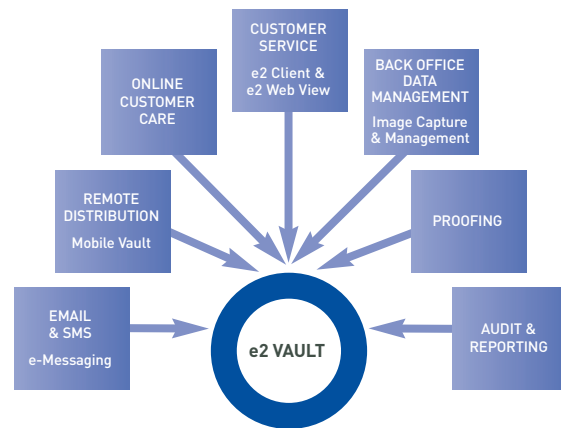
CUSTOMER SERVICE
e2 Client & e2 Web View

ONLINE CUSTOMER CARE

BACK OFFICE DATA MANAGEMENT
Image Capture & Management

REMOTE DISTRIBUTION
Mobile Vault

PROOFING

EMAIL & SMS
e-Messaging

e2 VAULT

AUDIT & REPORTING